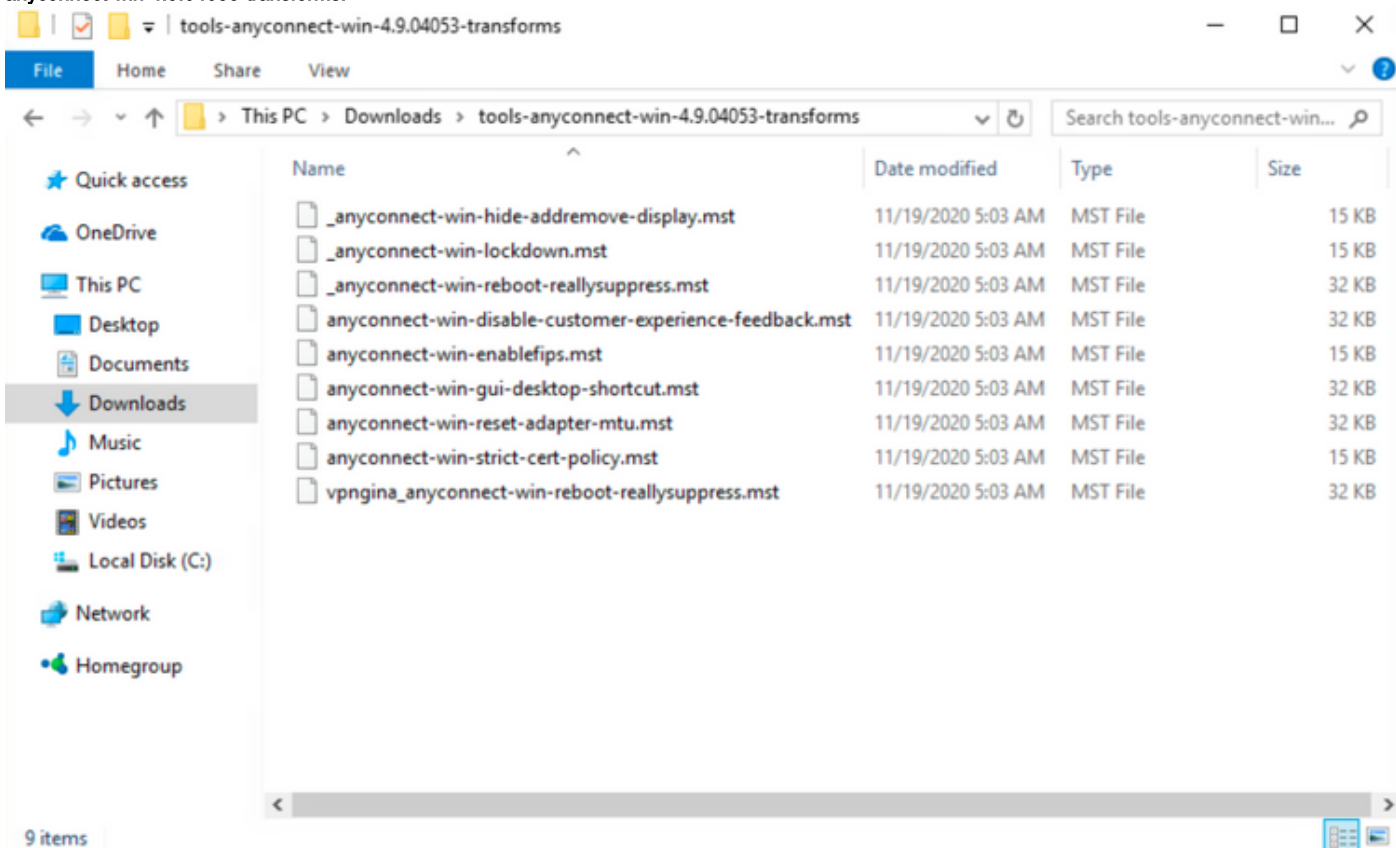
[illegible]

tools-anyconnect-win-4.9.04053-transforms

File Home Share View

This PC > Downloads > tools-anyconnect-win-4.9.04053-transforms

Search tools-anyconnect-win...

Quick access
OneDrive
This PC
Desktop
Documents
Downloads
Music
Pictures
Videos
Local Disk (C:)
Network
Homegroup

| Name | Date modified | Type | Size |
|---|---|---|---|
| _anyconnect-win-hide-addremove-display.mst | 11/19/2020 5:03 AM | MST File | 15 KB |
| _anyconnect-win-lockdown.mst | 11/19/2020 5:03 AM | MST File | 15 KB |
| _anyconnect-win-reboot-reallysuppress.mst | 11/19/2020 5:03 AM | MST File | 32 KB |
| anyconnect-win-disable-customer-experience-feedback.mst | 11/19/2020 5:03 AM | MST File | 32 KB |
| anyconnect-win-enablefips.mst | 11/19/2020 5:03 AM | MST File | 15 KB |
| anyconnect-win-gui-desktop-shortcut.mst | 11/19/2020 5:03 AM | MST File | 32 KB |
| anyconnect-win-reset-adapter-mtu.mst | 11/19/2020 5:03 AM | MST File | 32 KB |
| anyconnect-win-strict-cert-policy.mst | 11/19/2020 5:03 AM | MST File | 15 KB |
| vpngina_anyconnect-win-reboot-reallysuppress.mst | 11/19/2020 5:03 AM | MST File | 32 KB |

9 items